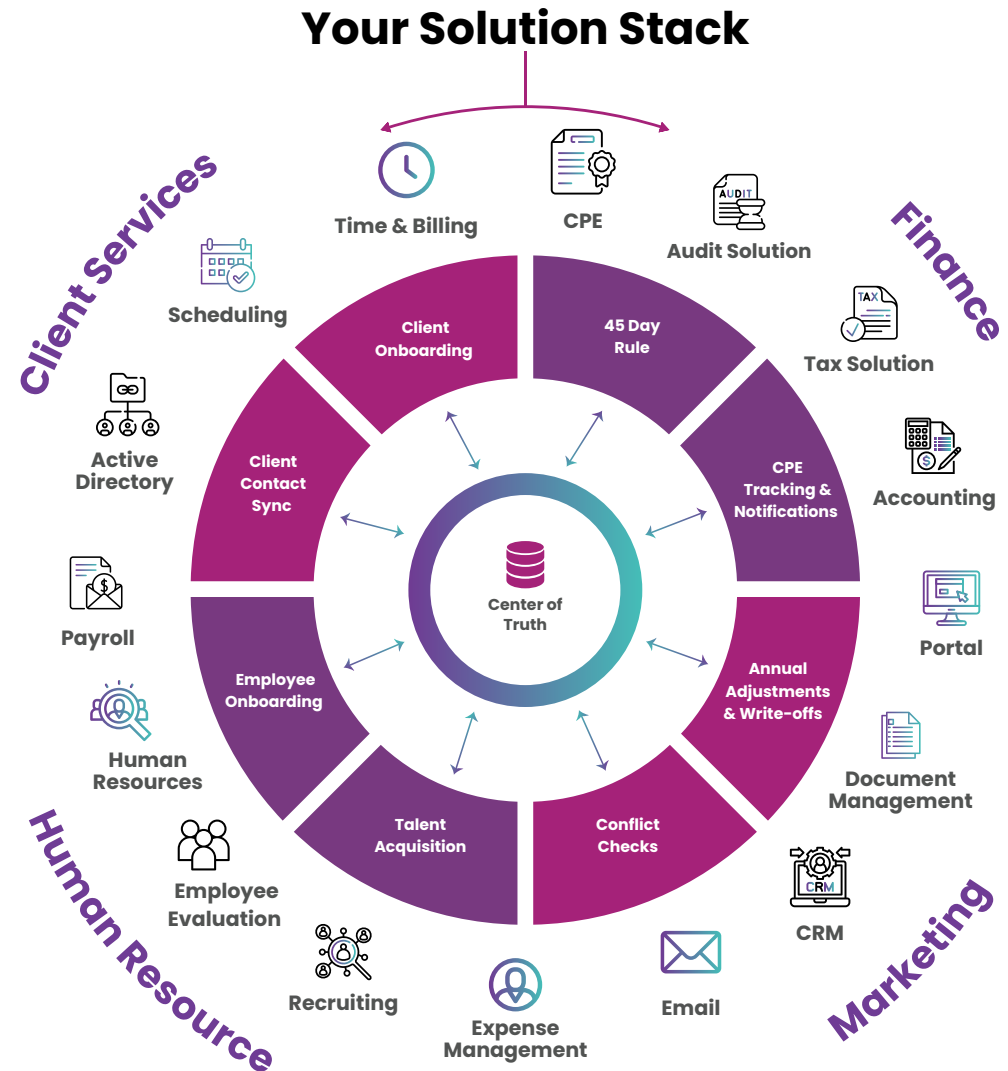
Your Solution Stack

Client Services

Time & Billing

CPE

Audit Solution

Finance

Scheduling

Tax Solution

Client Onboarding

45 Day Rule

Active Directory

Client Contact Sync

CPE Tracking & Notifications

Accounting

Center of Truth

Payroll

Portal

Employee Onboarding

Annual Adjustments & Write-offs

Human Resources

Document Management

Talent Acquisition

Conflict Checks

Human Resource

Employee Evaluation

CRM

Recruiting

Email

Expense Management

Marketing